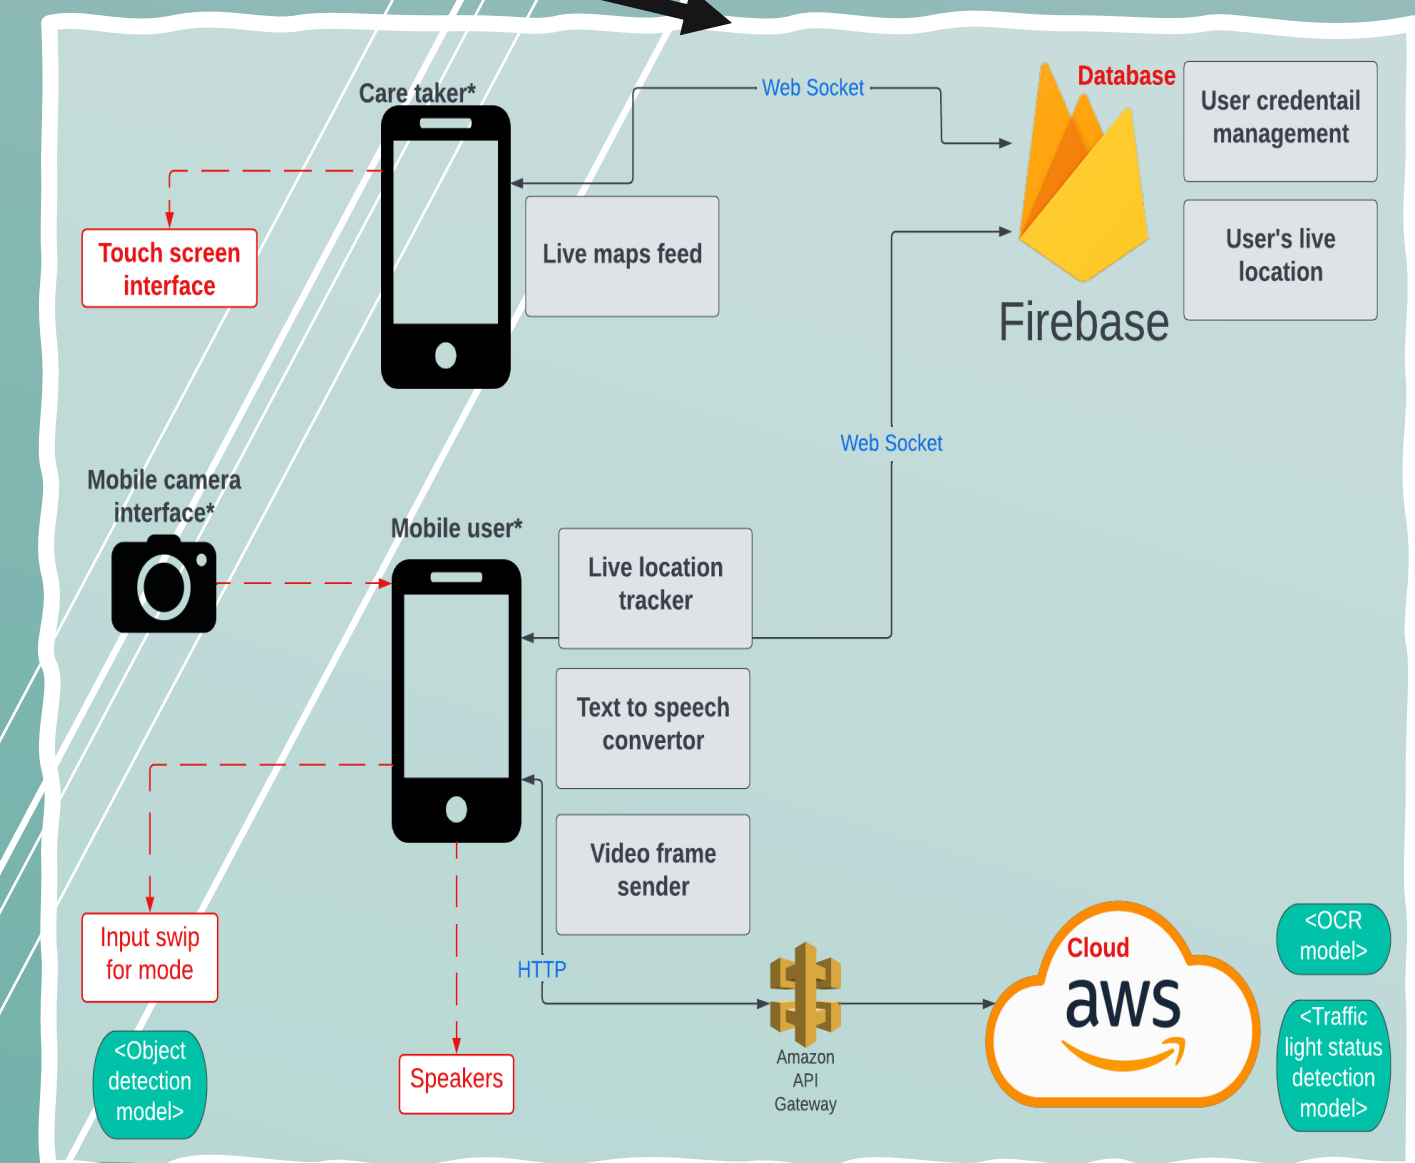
Care taker*

Web Socket

Database

User credentail management

Touch screen interface

Live maps feed

User's live location

Firebase

Web Socket

Mobile camera interface*

Mobile user*

Live location tracker

Text to speech convertor

Video frame sender

Input swip for mode

HTTP

Cloud

aws

<OCR model>

<Traffic light status detection model>

<Object detection model>

Speakers

Amazon API Gateway